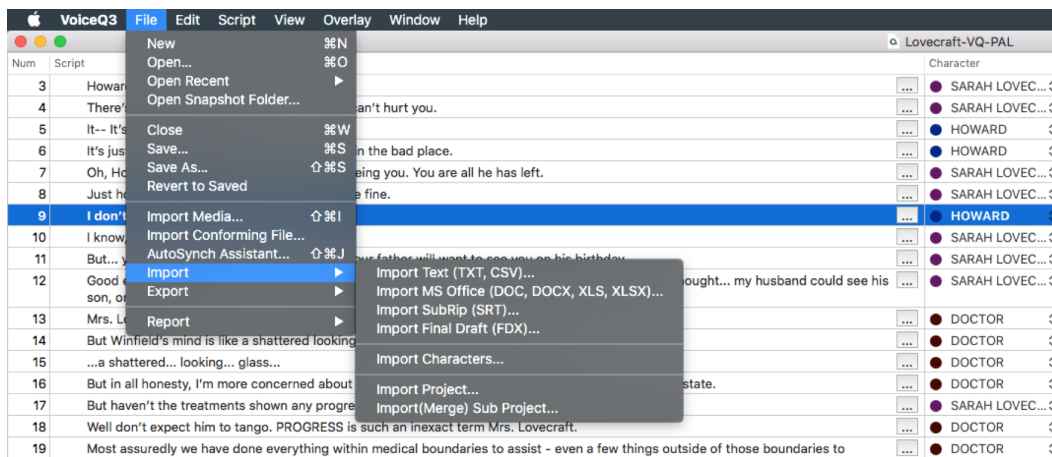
VoiceQ3 File Edit Script View Overlay Window Help

Lovecraft-VQ-PAL

| Num | Script | | Character |
|---|---|---|---|
| 3 | Howar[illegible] | ... | SARAH LOVEC... |
| 4 | There'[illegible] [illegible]an't hurt you. | ... | SARAH LOVEC... |
| 5 | It-- It'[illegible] | ... | HOWARD |
| 6 | It's just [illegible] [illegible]n the bad place. | ... | HOWARD |
| 7 | Oh, Ho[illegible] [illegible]eing you. You are all he has left. | ... | SARAH LOVEC... |
| 8 | Just h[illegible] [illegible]e fine. | ... | SARAH LOVEC... |
| 9 | I don't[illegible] | ... | HOWARD |
| 10 | I know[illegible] | ... | SARAH LOVEC... |
| 11 | But... y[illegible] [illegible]ur father will want to see you on his birthday. | ... | SARAH LOVEC... |
| 12 | Good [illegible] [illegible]ought... my husband could see his son, o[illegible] | ... | SARAH LOVEC... |
| 13 | Mrs. Lo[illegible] | ... | DOCTOR |
| 14 | But Winfield's mind is like a shattered looking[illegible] | ... | DOCTOR |
| 15 | ...a shattered... looking... glass... | ... | DOCTOR |
| 16 | But in all honesty, I'm more concerned about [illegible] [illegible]state. | ... | DOCTOR |
| 17 | But haven't the treatments shown any progre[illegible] | ... | SARAH LOVEC... |
| 18 | Well don't expect him to tango. PROGRESS is such an inexact term Mrs. Lovecraft. | ... | DOCTOR |
| 19 | Most assuredly we have done everything within medical boundaries to assist - even a few things outside of those boundaries to | ... | DOCTOR |

New ⌘N
Open... ⌘O
Open Recent ▶
Open Snapshot Folder...
Close ⌘W
Save... ⌘S
Save As... ⇧⌘S
Revert to Saved
Import Media... ⇧⌘I
Import Conforming File...
AutoSynch Assistant... ⇧⌘J
Import ▶
Export ▶
Report ▶

Import Text (TXT, CSV)...
Import MS Office (DOC, DOCX, XLS, XLSX)...
Import SubRip (SRT)...
Import Final Draft (FDX)...
Import Characters...
Import Project...
Import(Merge) Sub Project...